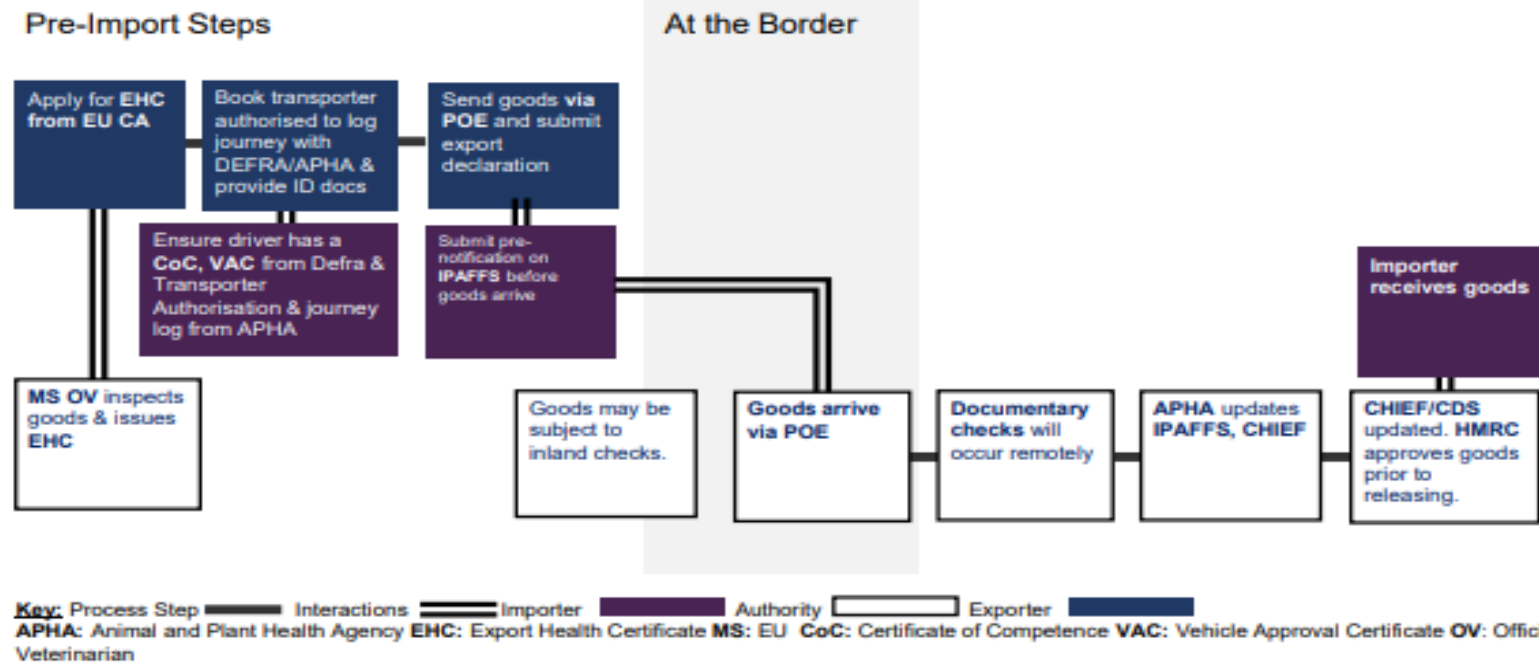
Pre-Import Steps

At the Border

Apply for EHC from EU CA

Book transporter authorised to log journey with DEFRA/APHA & provide ID docs

Send goods via POE and submit export declaration

Ensure driver has a CoC, VAC from Defra & Transporter Authorisation & journey log from APHA

Submit pre-notification on IPAFFS before goods arrive

Importer receives goods

MS OV inspects goods & issues EHC

Goods may be subject to inland checks.

Goods arrive via POE

Documentary checks will occur remotely

APHA updates IPAFFS, CHIEF

CHIEF/CDS updated. HMRC approves goods prior to releasing.

Key: Process Step Interactions Importer Authority Exporter

APHA: Animal and Plant Health Agency EHC: Export Health Certificate MS: EU CoC: Certificate of Competence VAC: Vehicle Approval Certificate OV: Offic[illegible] Veterinarian